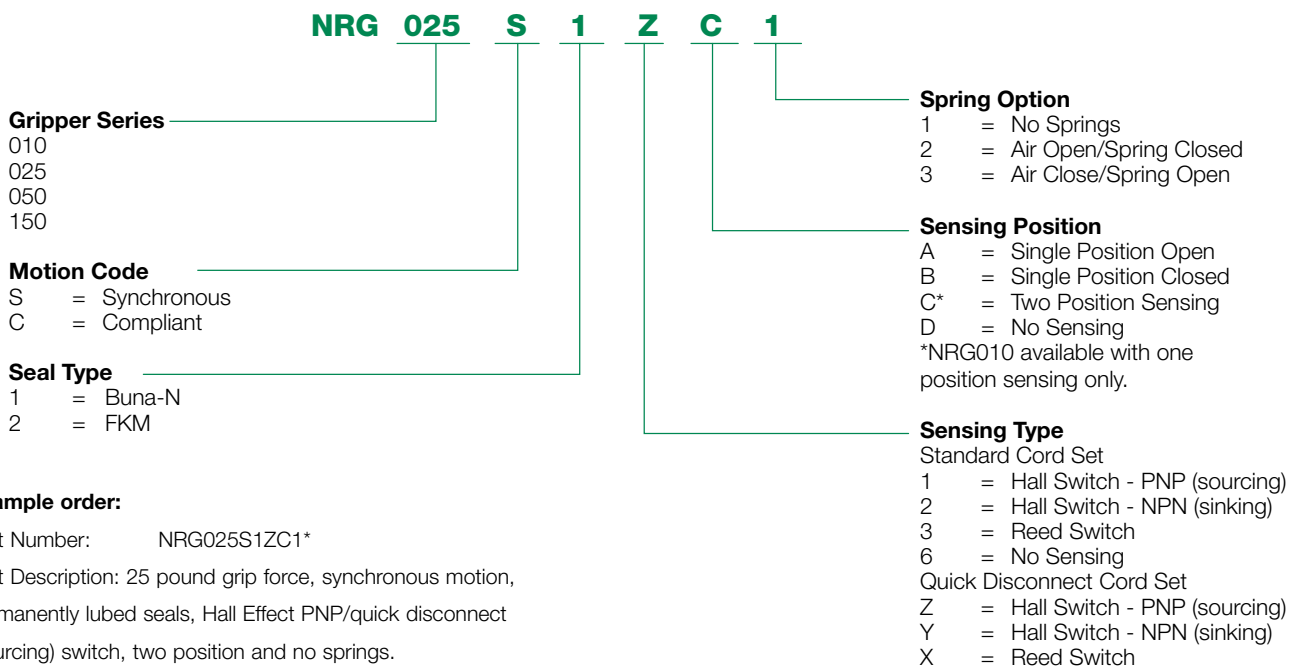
NRG 025 S 1 Z C 1

Gripper Series
010
025
050
150

Motion Code
S = Synchronous
C = Compliant

Seal Type
1 = Buna-N
2 = FKM

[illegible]ample order:

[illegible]t Number: NRG025S1ZC1*

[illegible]t Description: 25 pound grip force, synchronous motion, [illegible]manently lubed seals, Hall Effect PNP/quick disconnect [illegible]urcing) switch, two position and no springs.

Spring Option
1 = No Springs
2 = Air Open/Spring Closed
3 = Air Close/Spring Open

Sensing Position
A = Single Position Open
B = Single Position Closed
C* = Two Position Sensing
D = No Sensing
*NRG010 available with one position sensing only.

Sensing Type
Standard Cord Set
1 = Hall Switch - PNP (sourcing)
2 = Hall Switch - NPN (sinking)
3 = Reed Switch
6 = No Sensing
Quick Disconnect Cord Set
Z = Hall Switch - PNP (sourcing)
Y = Hall Switch - NPN (sinking)
X = Reed Switch